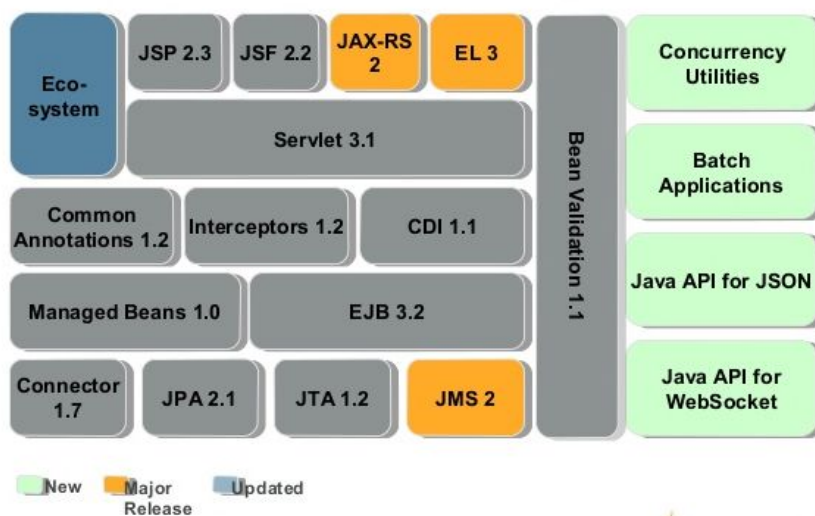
Eco-system

JSP 2.3

JSF 2.2

JAX-RS 2

EL 3

Servlet 3.1

Bean Validation 1.1

Concurrency Utilities

Batch Applications

Java API for JSON

Java API for WebSocket

Common Annotations 1.2

Interceptors 1.2

CDI 1.1

Managed Beans 1.0

EJB 3.2

Connector 1.7

JPA 2.1

JTA 1.2

JMS 2

New

Major Release

Updated